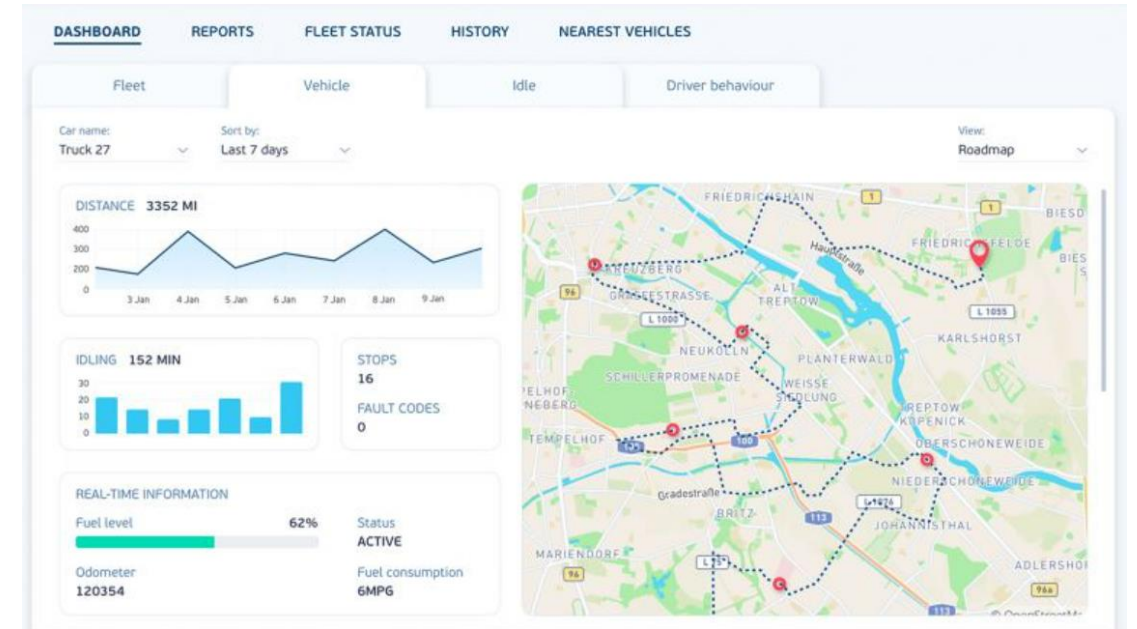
DASHBOARD REPORTS FLEET STATUS HISTORY NEAREST VEHICLES

Fleet Vehicle Idle Driver behaviour

Car name:
Truck 27

Sort by:
Last 7 days

View:
Roadmap

DISTANCE 3352 MI

400
300
200
0

3 Jan 4 Jan 5 Jan 6 Jan 7 Jan 8 Jan 9 Jan

IDLING 152 MIN

30
20
10
0

STOPS
16

FAULT CODES
0

REAL-TIME INFORMATION

Fuel level 62%

Status
ACTIVE

Odometer
120354

Fuel consumption
6MPG

FRIEDRICHSHAIN
1
1
BIESD
Hauptstraße
FRIEDRICHSFELDE
BIES
KREUZBERG
ALT-TREPTOW
96
GRAEFESTRASSE
L 1000
L 1055
KARLSHORST
NEUKÖLLN
PLANTERWALD
SCHILLERPROMENADE
WEISSE SIEDLUNG
PELHOF
NEBERG
TREPTOW-KÖPENICK
TEMPELHOF
100
OBERSCHÖNEWEIDE
NIEDERSCHÖNEWEIDE
Gradestraße
L 1026
BRITZ
113
JOHANNISTHAL
MARIENDORF
L 75
ADLERSHOF
96
96a
113
© OpenStreetMa